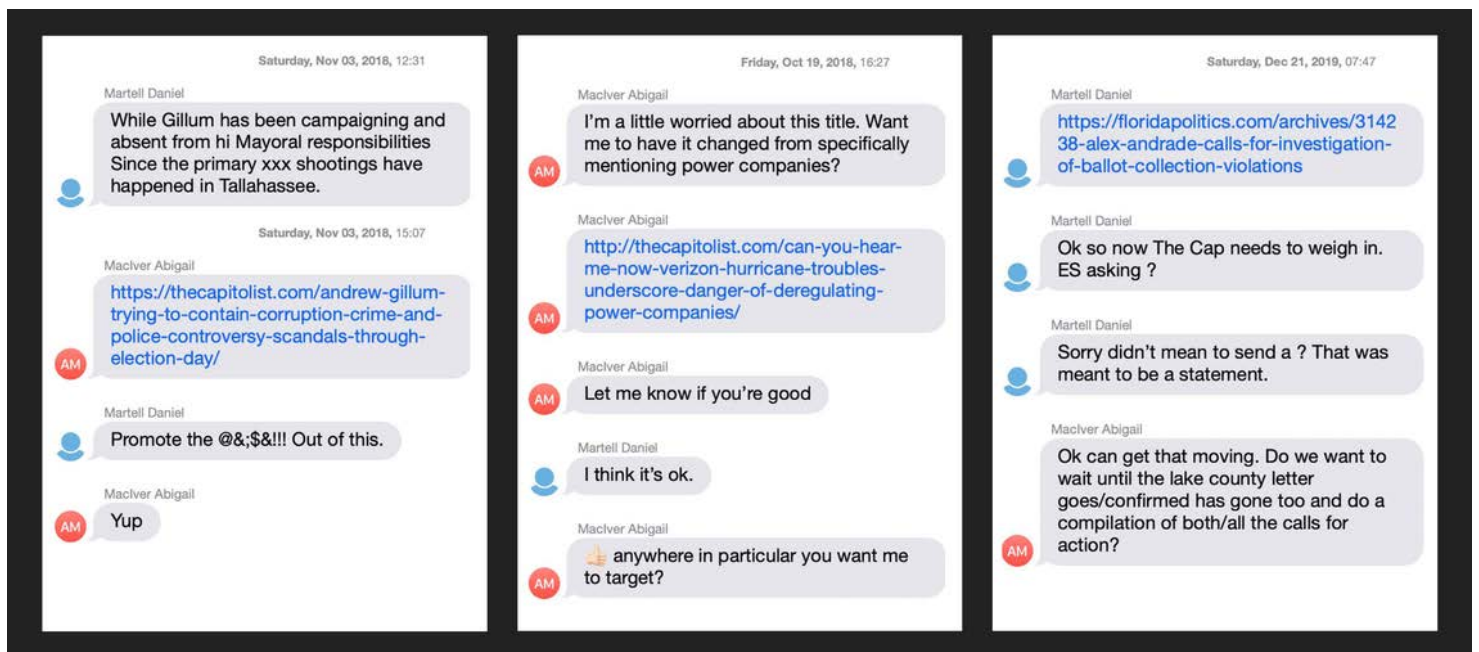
Saturday, Nov 03, 2018, 12:31

Martell Daniel

While Gillum has been campaigning and absent from hi Mayoral responsibilities Since the primary xxx shootings have happened in Tallahassee.

Saturday, Nov 03, 2018, 15:07

MacIver Abigail

AM

https://thecapitolist.com/andrew-gillum-trying-to-contain-corruption-crime-and-police-controversy-scandals-through-election-day/

Martell Daniel

Promote the @&;$&!!! Out of this.

MacIver Abigail

AM

Yup

Friday, Oct 19, 2018, 16:27

MacIver Abigail

AM

I'm a little worried about this title. Want me to have it changed from specifically mentioning power companies?

MacIver Abigail

AM

http://thecapitolist.com/can-you-hear-me-now-verizon-hurricane-troubles-underscore-danger-of-deregulating-power-companies/

MacIver Abigail

AM

Let me know if you're good

Martell Daniel

I think it's ok.

MacIver Abigail

AM

👍 anywhere in particular you want me to target?

Saturday, Dec 21, 2019, 07:47

Martell Daniel

https://floridapolitics.com/archives/314238-alex-andrade-calls-for-investigation-of-ballot-collection-violations

Martell Daniel

Ok so now The Cap needs to weigh in. ES asking ?

Martell Daniel

Sorry didn't mean to send a ? That was meant to be a statement.

MacIver Abigail

AM

Ok can get that moving. Do we want to wait until the lake county letter goes/confirmed has gone too and do a compilation of both/all the calls for action?